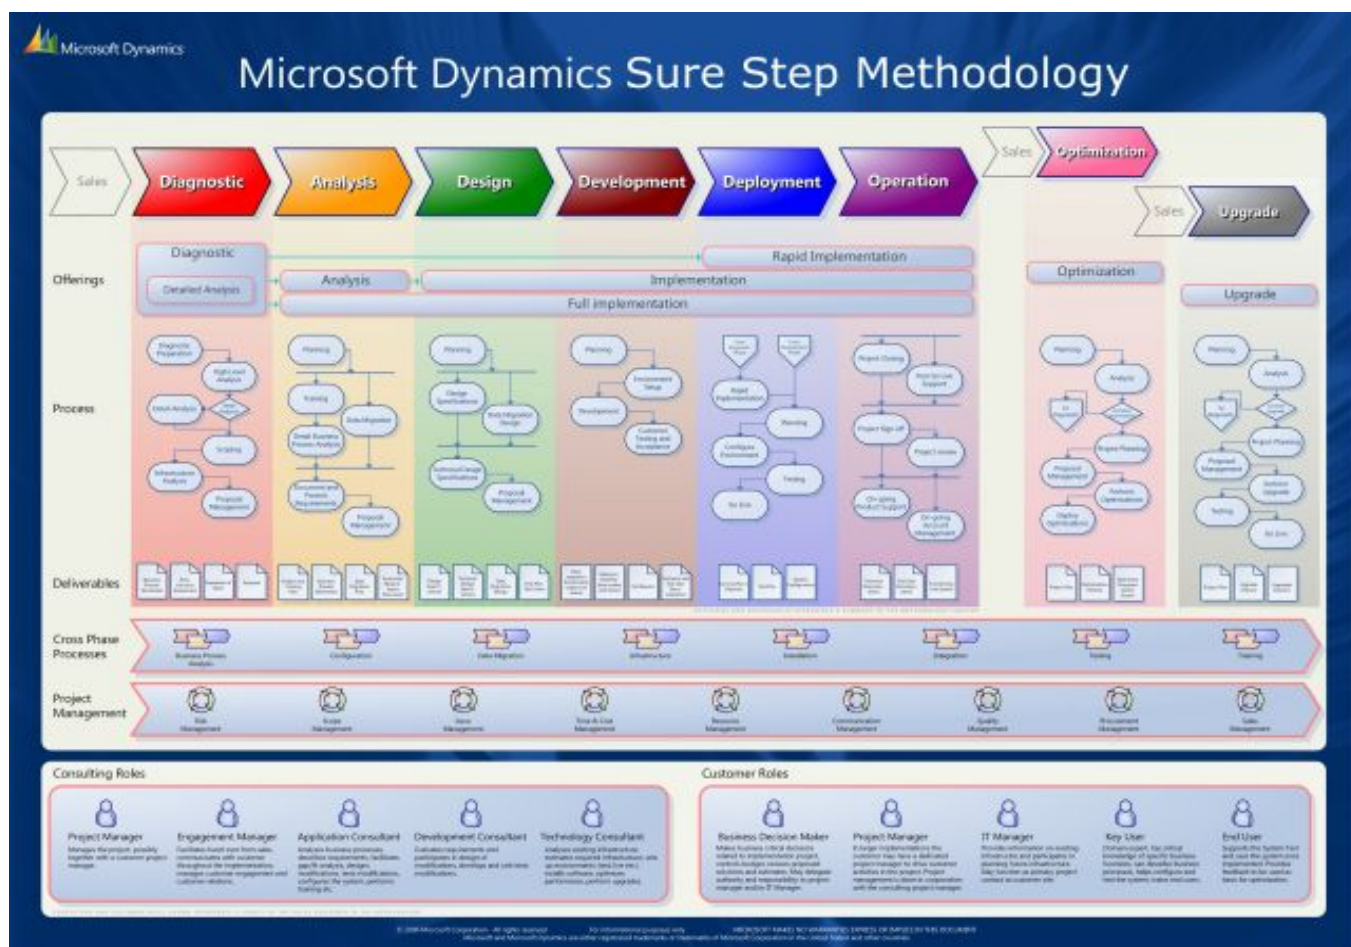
Microsoft Dynamics

Microsoft Dynamics Sure Step Methodology

Sales

Diagnostic

Analysis

Design

Development

Deployment

Operation

Sales

Optimization

Sales

Upgrade

Offerings

Diagnostic

Detailed Analysis

Rapid Implementation

Analysis

Implementation

Full implementation

Optimization

Upgrade

Process

Planning

Planning

Planning

Planning

Planning

Development

Data Migration

Testing

Go Live

Project Closing

Analysis

Analysis

Testing

Go Live

Deliverables

Cross Phase Processes

Business Process Analysis

Configuration

Data Migration

Infrastructure

Installation

Integration

Testing

Training

Project Management

Risk Management

Scope Management

Issue Management

Time & Cost Management

Resource Management

Communication Management

Quality Management

Procurement Management

Sales Management

Consulting Roles

Project Manager

Engagement Manager

Application Consultant

Development Consultant

Technology Consultant

Customer Roles

Business Decision Maker

Project Manager

IT Manager

Key User

End User

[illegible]